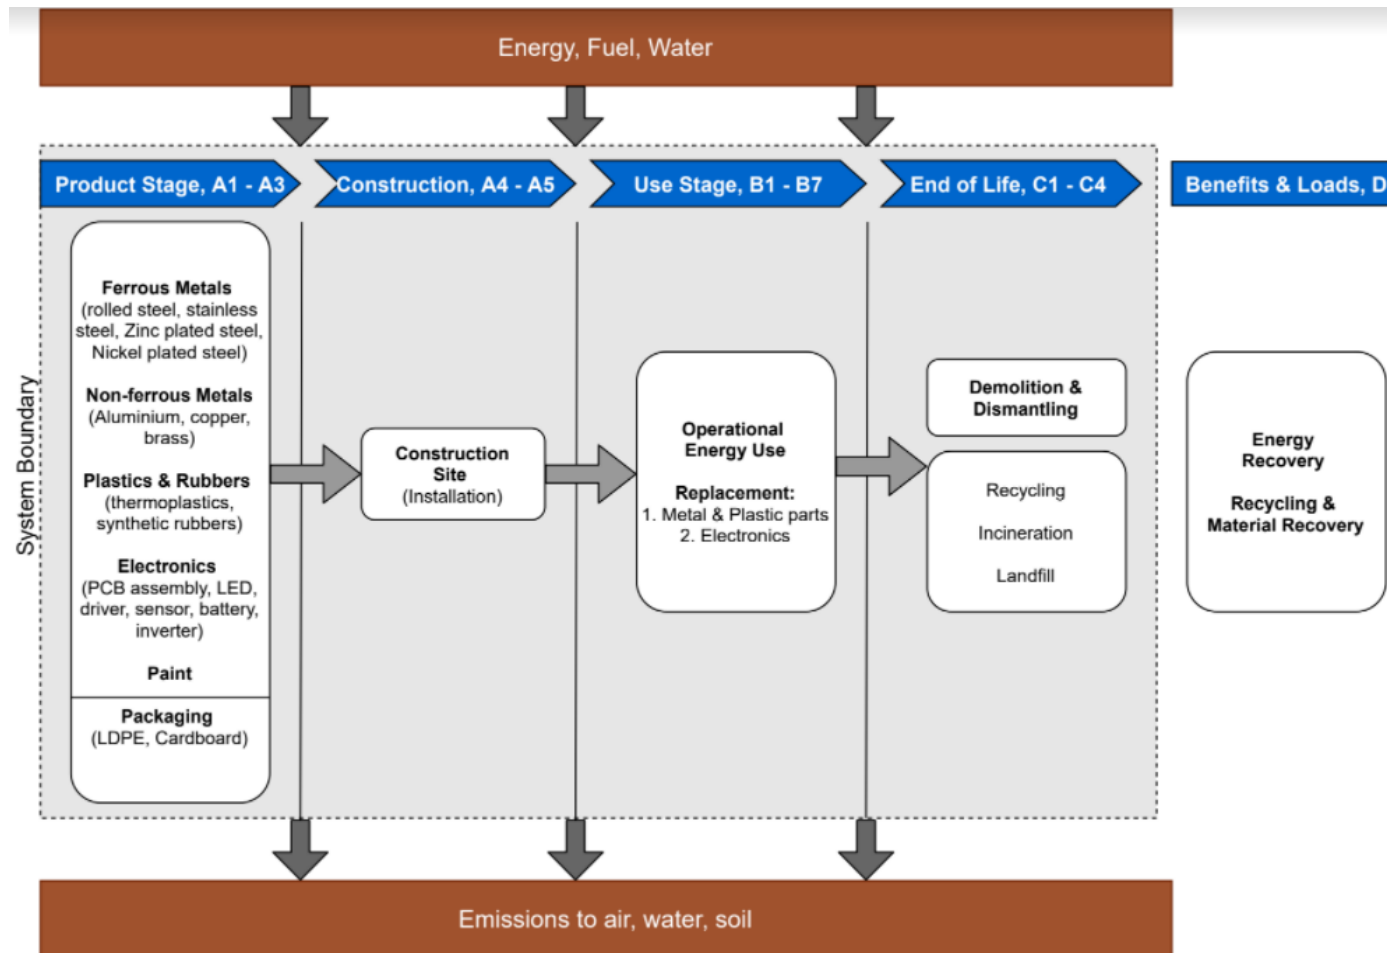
Energy, Fuel, Water

Product Stage, A1 - A3

Construction, A4 - A5

Use Stage, B1 - B7

End of Life, C1 - C4

Benefits & Loads, D

System Boundary

Ferrous Metals
(rolled steel, stainless steel, Zinc plated steel, Nickel plated steel)

Non-ferrous Metals
(Aluminium, copper, brass)

Plastics & Rubbers
(thermoplastics, synthetic rubbers)

Electronics
(PCB assembly, LED, driver, sensor, battery, inverter)

Paint

Packaging
(LDPE, Cardboard)

Construction Site
(Installation)

Operational Energy Use

Replacement:
1. Metal & Plastic parts
2. Electronics

Demolition & Dismantling

Recycling

Incineration

Landfill

Energy Recovery

Recycling & Material Recovery

Emissions to air, water, soil